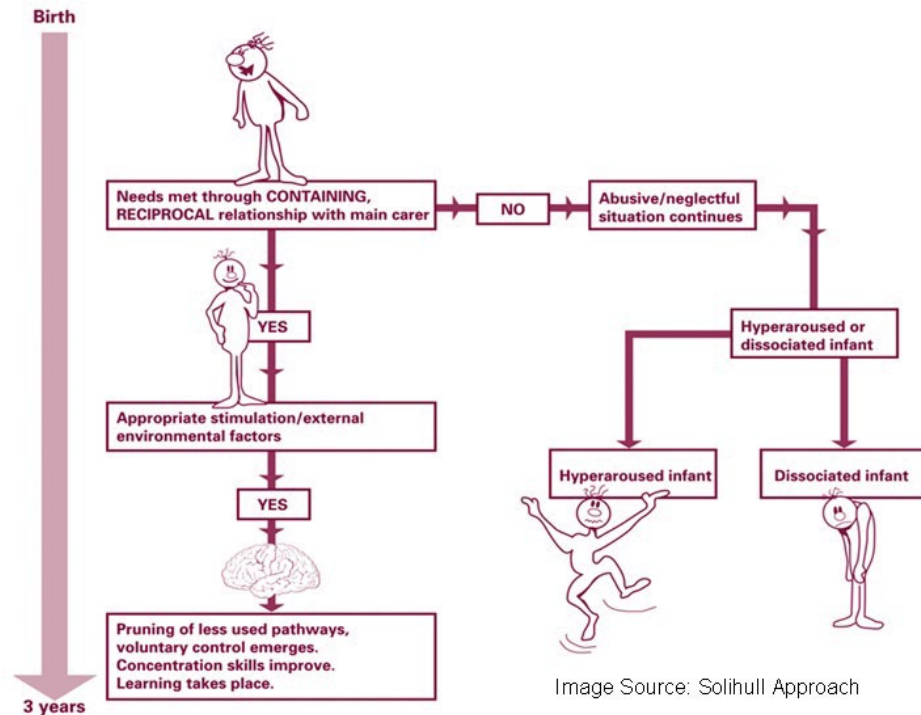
Birth

Needs met through CONTAINING, RECIPROCAL relationship with main carer

NO

Abusive/neglectful situation continues

YES

Hyperaroused or dissociated infant

Appropriate stimulation/external environmental factors

Hyperaroused infant

Dissociated infant

YES

Pruning of less used pathways, voluntary control emerges. Concentration skills improve. Learning takes place.

Image Source: Solihull Approach

3 years